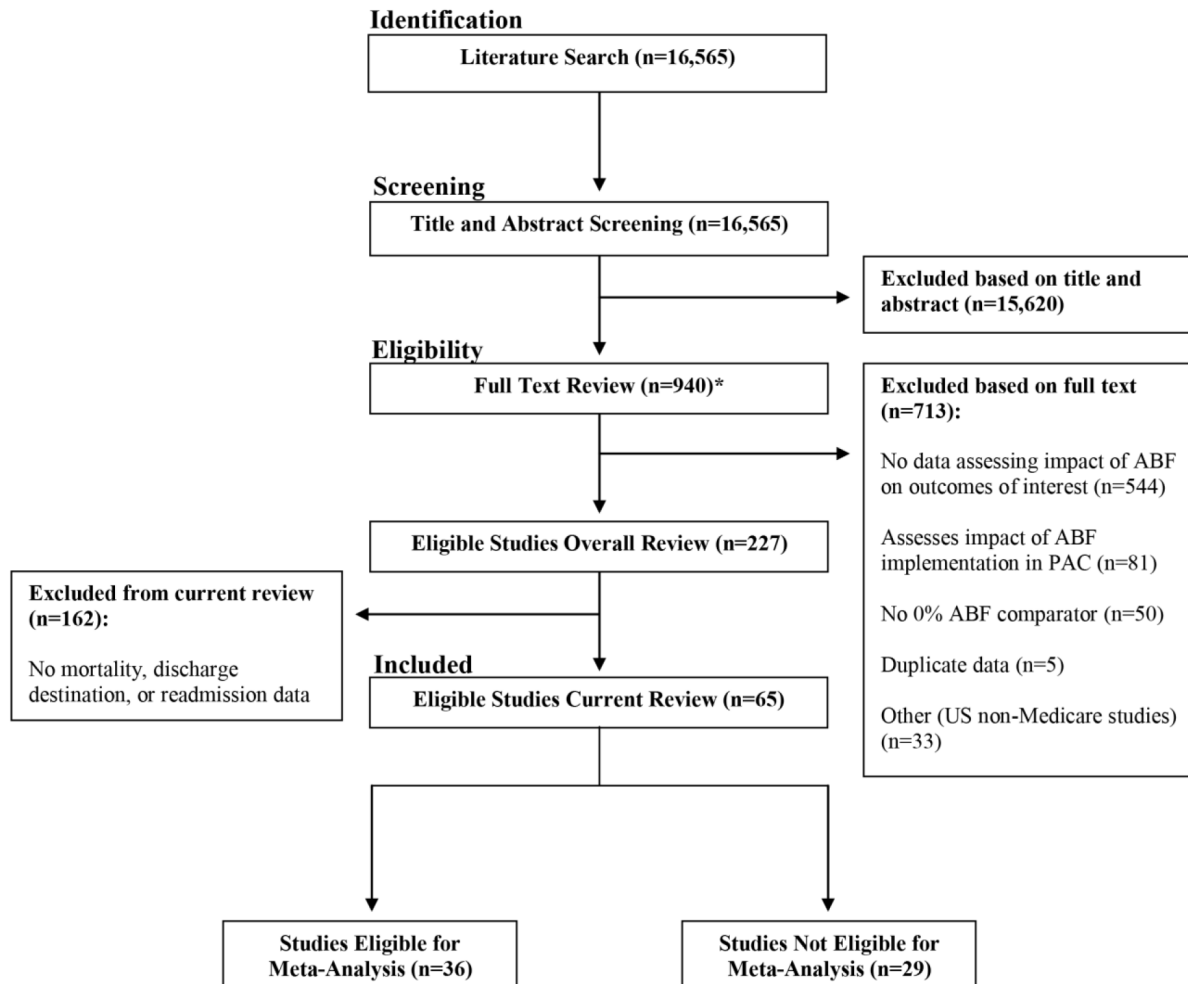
Identification

Literature Search (n=16,565)

Screening

Title and Abstract Screening (n=16,565)

Excluded based on title and abstract (n=15,620)

Eligibility

Full Text Review (n=940)*

Excluded based on full text (n=713):

No data assessing impact of ABF on outcomes of interest (n=544)

Assesses impact of ABF implementation in PAC (n=81)

No 0% ABF comparator (n=50)

Duplicate data (n=5)

Other (US non-Medicare studies) (n=33)

Eligible Studies Overall Review (n=227)

Excluded from current review (n=162):

No mortality, discharge destination, or readmission data

Included

Eligible Studies Current Review (n=65)

Studies Eligible for Meta-Analysis (n=36)

Studies Not Eligible for Meta-Analysis (n=29)